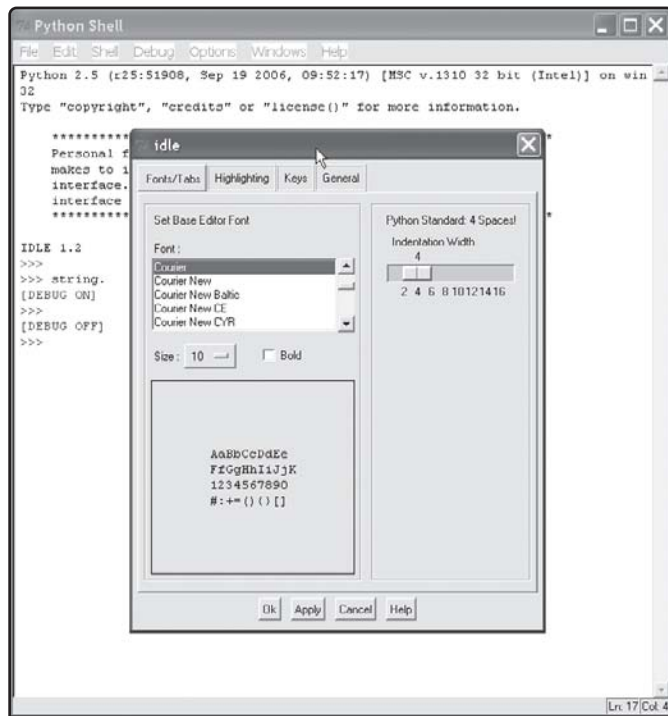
Python Shell

File Edit Shell Debug Options Windows Help

Python 2.5 (r25:51908, Sep 19 2006, 09:52:17) [MSC v.1310 32 bit (Intel)] on win 32

Type "copyright", "credits" or "license()" for more information.

**********
Personal f
makes to i
interface.
interface
**********

IDLE 1.2
>>>
>>> string.
[DEBUG ON]
>>>
[DEBUG OFF]
>>>

idle

Fonts/Tabs Highlighting Keys General

Set Base Editor Font

Font :

Courier
Courier New
Courier New Baltic
Courier New CE
Courier New CYR

Size : 10

Bold

AaBbCcDdEe
FfGgHhIiJjK
1234567890
#:+=(){}[]

Python Standard: 4 Spaces!

Indentation Width

4

2 4 6 8 10 12 14 16

Ok Apply Cancel Help

Ln: 17 Col: 4